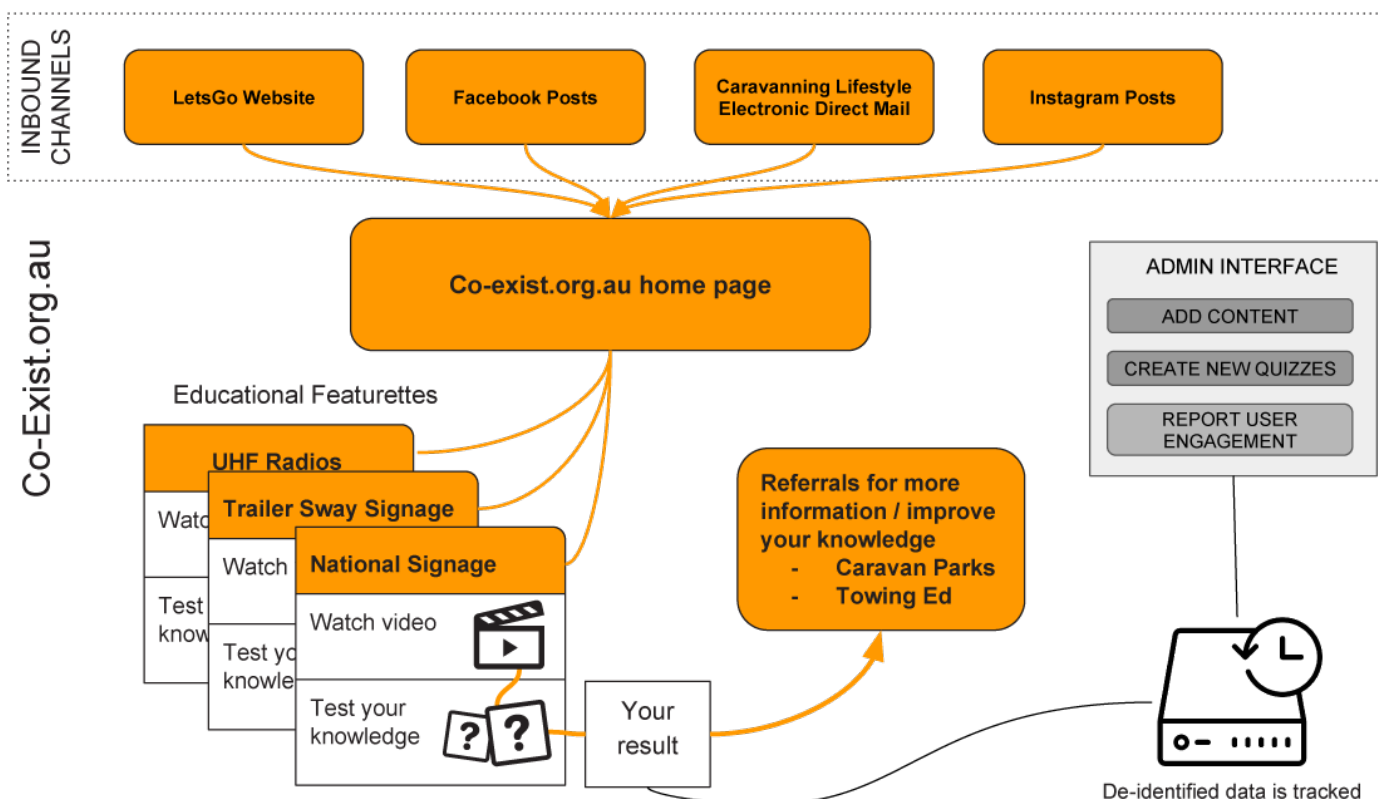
INBOUND CHANNELS

LetsGo Website

Facebook Posts

Caravanning Lifestyle Electronic Direct Mail

Instagram Posts

Co-Exist.org.au

Co-exist.org.au home page

ADMIN INTERFACE

ADD CONTENT

CREATE NEW QUIZZES

REPORT USER ENGAGEMENT

Educational Featurettes

UHF Radios

Watc

Test know

Trailer Sway Signage

Watch

Test yo knowle

National Signage

Watch video

Test your knowledge

? ?

Your result

Referrals for more information / improve your knowledge
- Caravan Parks
- Towing Ed

De-identified data is tracked